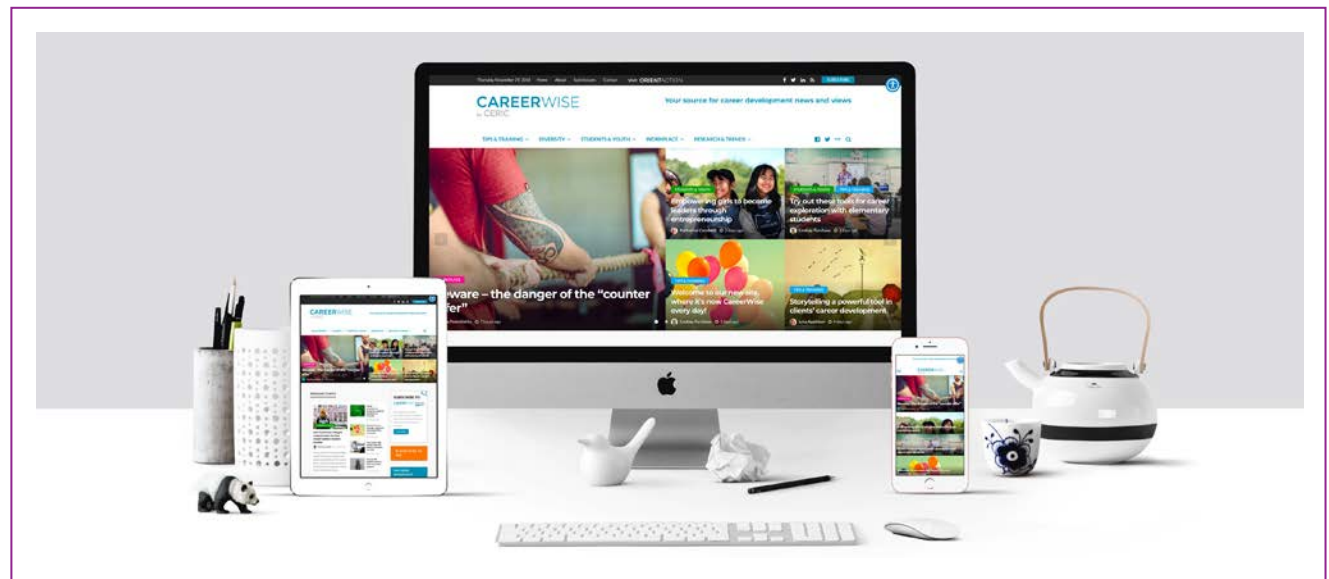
Thursday November 29 2018 Home About Submissions Contact Visit ORIENTACTION

SUBSCRIBE

CAREERWISE by CERIC

Your source for career development news and views

TIPS & TRAINING DIVERSITY STUDENTS & YOUTH WORKPLACE RESEARCH & TRENDS

eware – the danger of the "counter fer"

STUDENTS & YOUTH

Empowering girls to become leaders through entrepreneurship

STUDENTS & YOUTH TIPS & TRAINING

Try out these tools for career exploration with elementary students

TIPS & TRAINING

Welcome to our new site, where it's now CareerWise every day!

TIPS & TRAINING

Storytelling a powerful tool in clients' career development

CAREERWISE

CAREERWISE